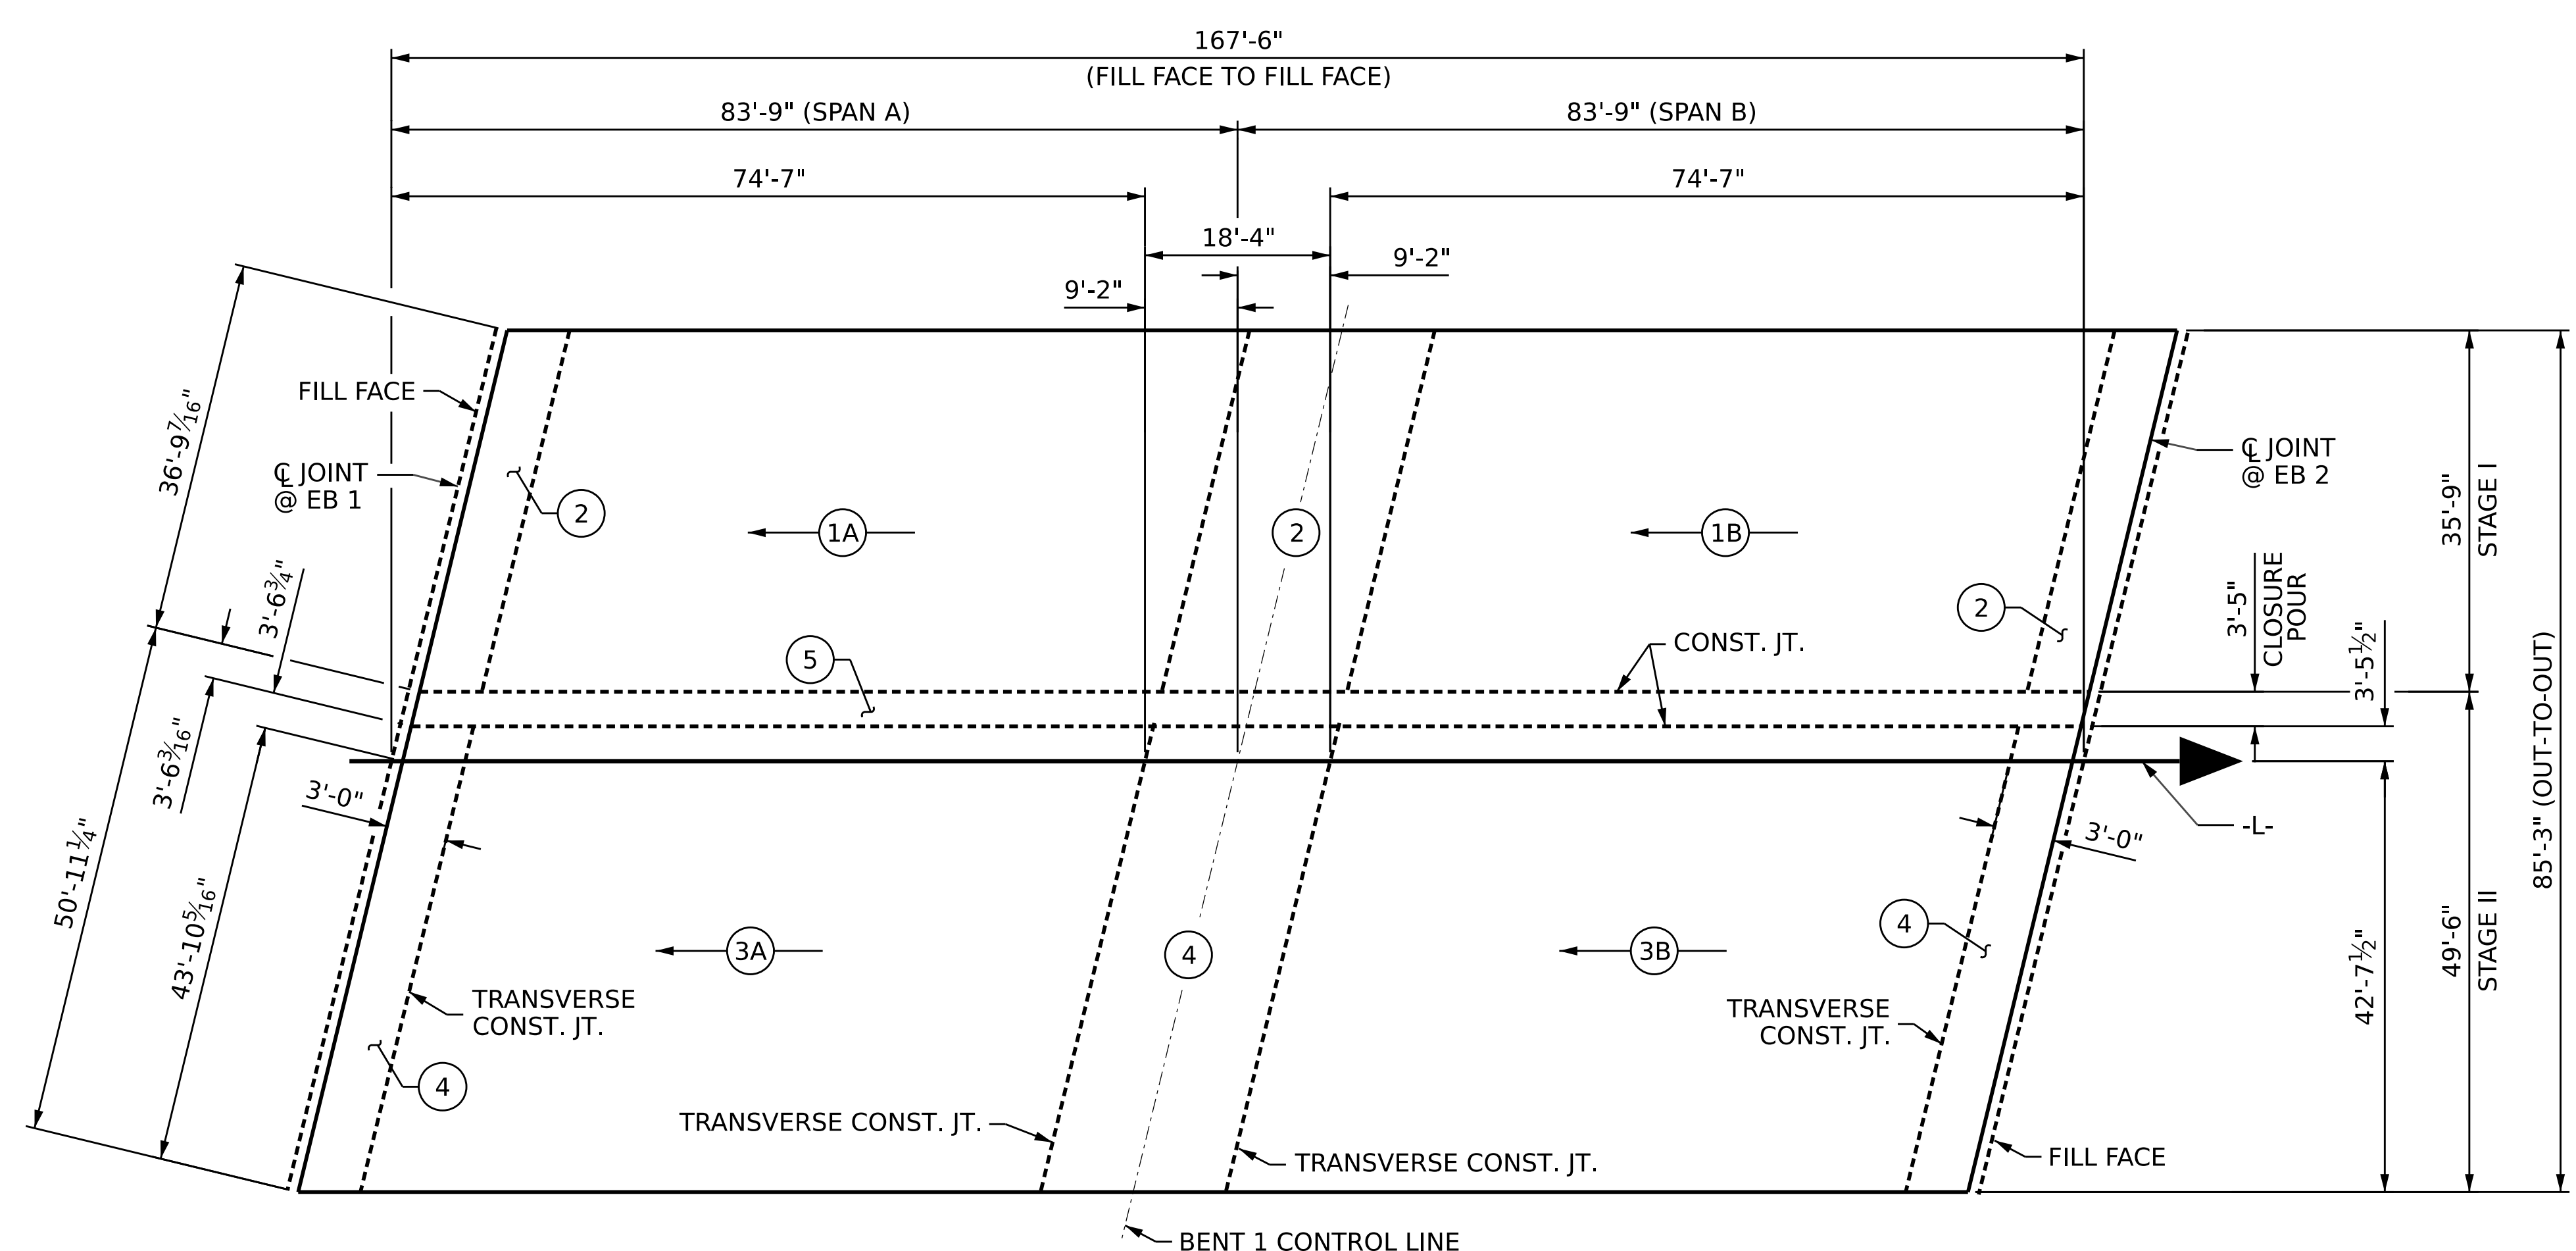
167'-6"
(FILL FACE TO FILL FACE)
83'-9" (SPAN A)
83'-9" (SPAN B)
74'-7"
74'-7"
18'-4"
9'-2"
9'-2"
FILL FACE
$\mathcal{C}$ JOINT @ EB 1
$36'-9\frac{7}{16}"$
2
1A
2
1B
$\mathcal{C}$ JOINT @ EB 2
35'-9"
STAGE I
2
3'-5"
CLOSURE POUR
$3'-5\frac{1}{2}"$
$3'-6\frac{3}{4}"$
5
CONST. JT.
85'-3" (OUT-TO-OUT)
$3'-6\frac{3}{16}"$
3'-0"
-L-
3'-0"
$50'-11\frac{1}{4}"$
$43'-10\frac{5}{16}"$
4
3A
4
3B
$42'-7\frac{1}{2}"$
49'-6"
STAGE II
TRANSVERSE CONST. JT.
TRANSVERSE CONST. JT.
4
TRANSVERSE CONST. JT.
TRANSVERSE CONST. JT.
FILL FACE
BENT 1 CONTROL LINE